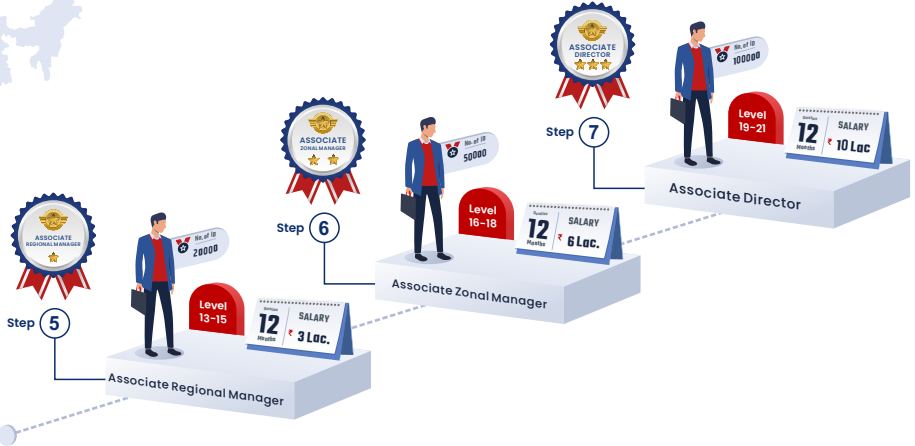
ASSOCIATE DIRECTOR

No. of ID
100000

Step 7

Level
19-21

Within
12
Months

SALARY
₹ 10 Lac

Associate Director

ASSOCIATE
ZONAL MANAGER

No. of ID
50000

Step 6

Level
16-18

Within
12
Months

SALARY
₹ 6 Lac.

Associate Zonal Manager

ASSOCIATE
REGIONAL MANAGER

No. of ID
20000

Step 5

Level
13-15

Within
12
Months

SALARY
₹ 3 Lac.

Associate Regional Manager